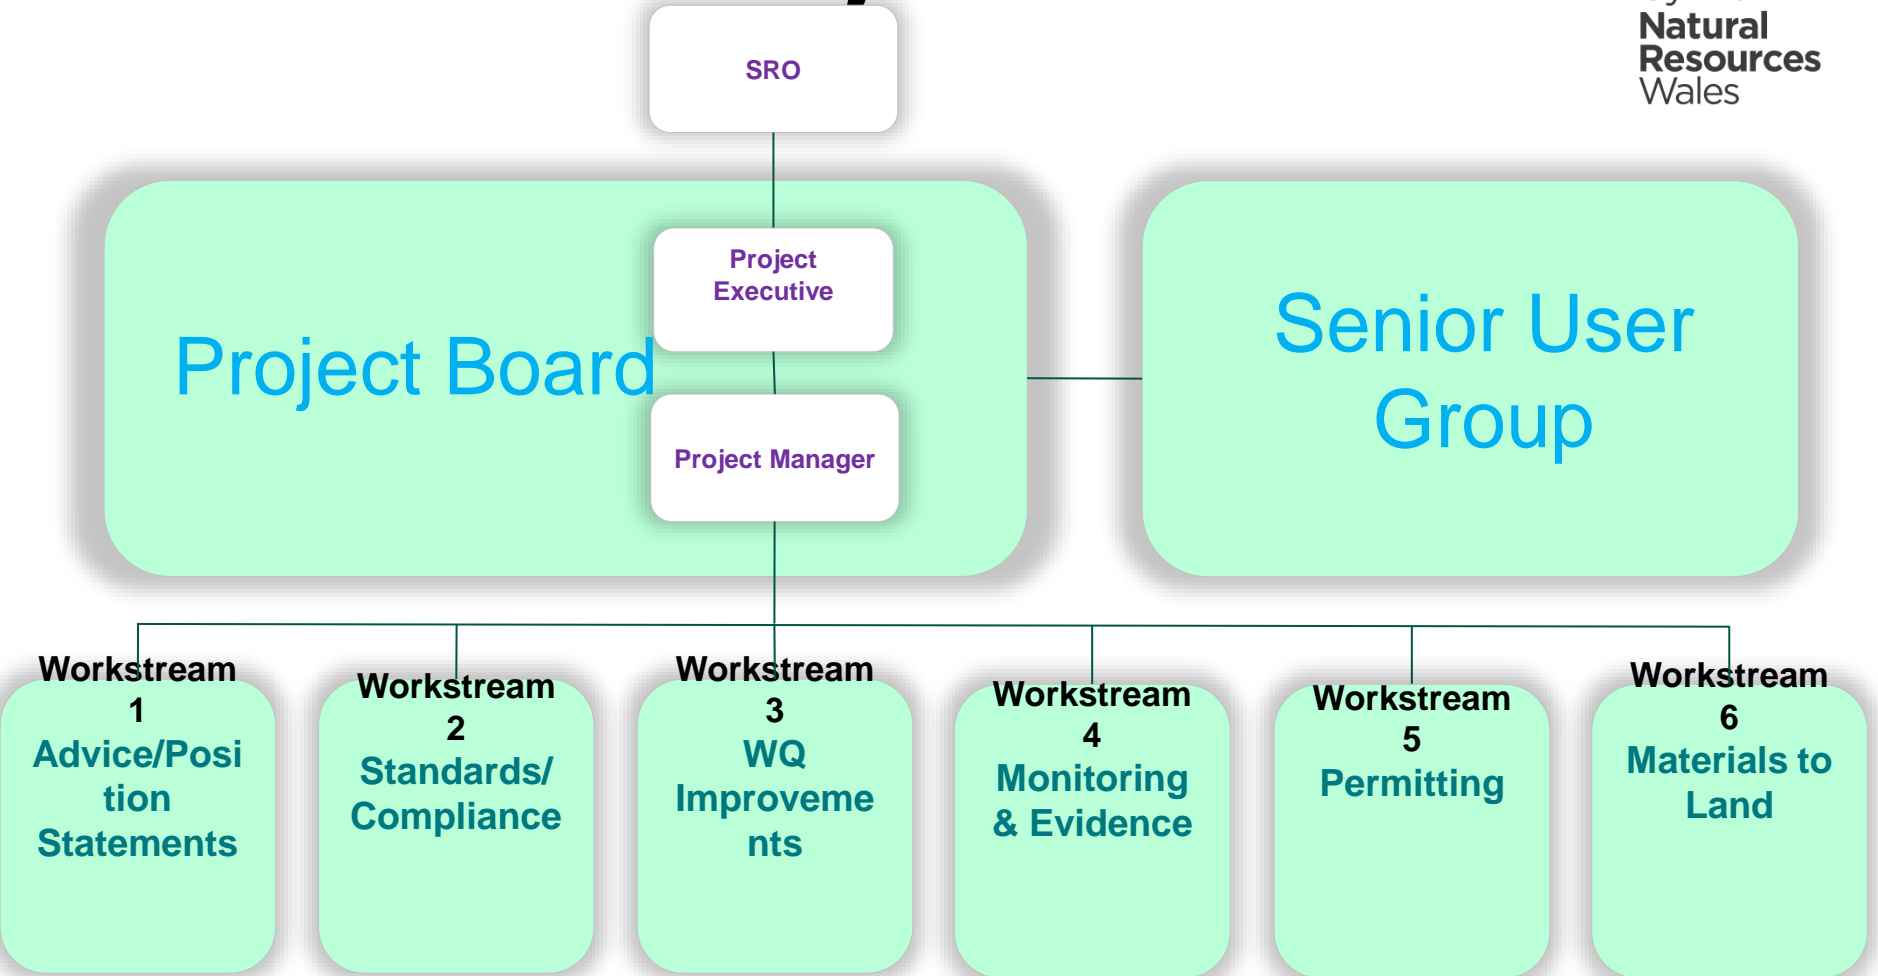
Natural Resources Wales

SRO

Project Board

Project Executive

Project Manager

Senior User Group

Workstream 1 Advice/Position Statements

Workstream 2 Standards/ Compliance

Workstream 3 WQ Improvements

Workstream 4 Monitoring & Evidence

Workstream 5 Permitting

Workstream 6 Materials to Land